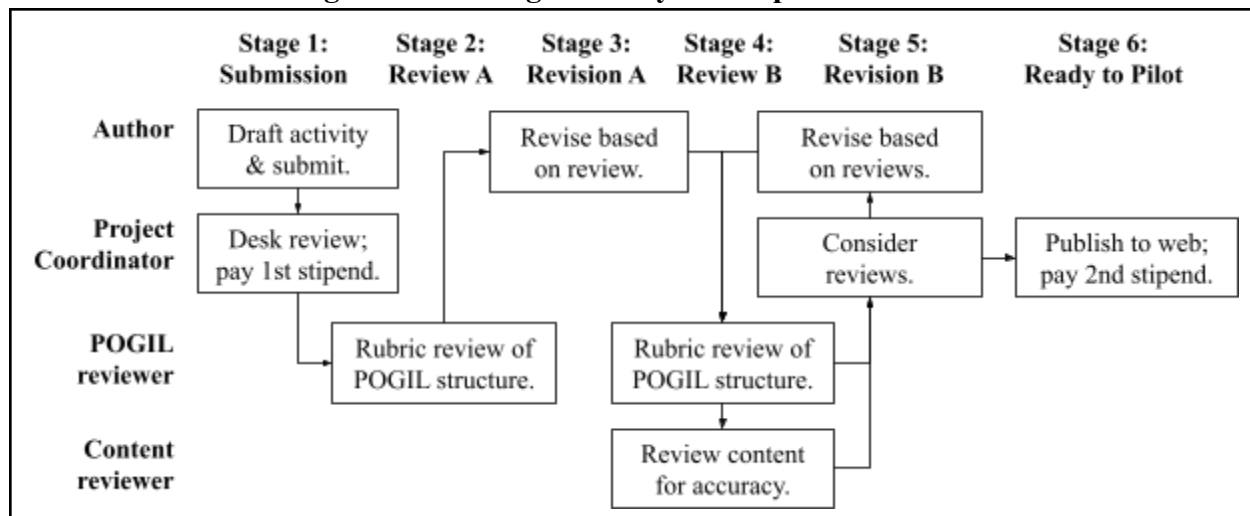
Stage 1: Submission

Stage 2: Review A

Stage 3: Revision A

Stage 4: Review B

Stage 5: Revision B

Stage 6: Ready to Pilot

Author

Draft activity & submit.

Revise based on review.

Revise based on reviews.

Project Coordinator

Desk review; pay 1st stipend.

Consider reviews.

Publish to web; pay 2nd stipend.

POGIL reviewer

Rubric review of POGIL structure.

Rubric review of POGIL structure.

Content reviewer

Review content for accuracy.